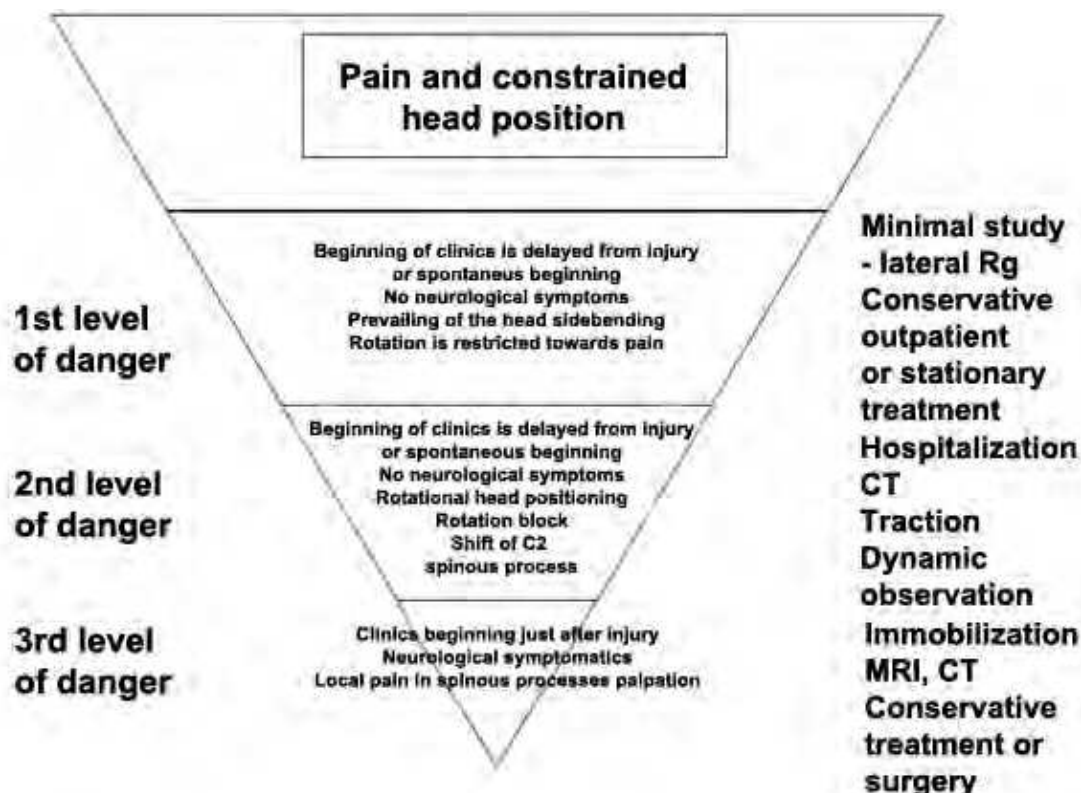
Pain and constrained head position

1st level of danger

Beginning of clinics is delayed from injury or spontaneus beginning
No neurological symptoms
Prevailing of the head sidebending
Rotation is restricted towards pain

Minimal study - lateral Rg
Conservative outpatient or stationary treatment

2nd level of danger

Beginning of clinics is delayed from injury or spontaneus beginning
No neurological symptoms
Rotational head positioning
Rotation block
Shift of C2 spinous process

Hospitalization
CT
Traction
Dynamic observation

3rd level of danger

Clinics beginning just after injury
Neurological symptomatics
Local pain in spinous processes palpation

Immobilization
MRI, CT
Conservative treatment or surgery